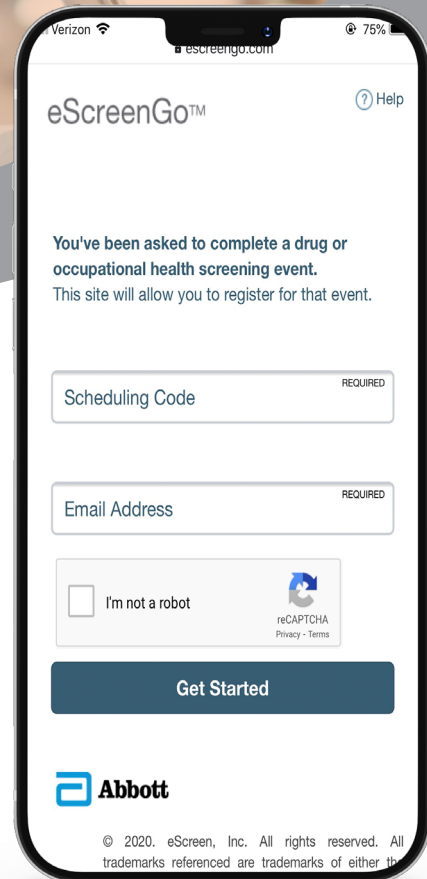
Verizon 75%
escreengo.com

eScreenGo™

Help

You've been asked to complete a drug or occupational health screening event.
This site will allow you to register for that event.

REQUIRED
Scheduling Code

REQUIRED
Email Address

I'm not a robot
reCAPTCHA
Privacy - Terms

Get Started

Abbott

© 2020. eScreen, Inc. All rights reserved. All trademarks referenced are trademarks of either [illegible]